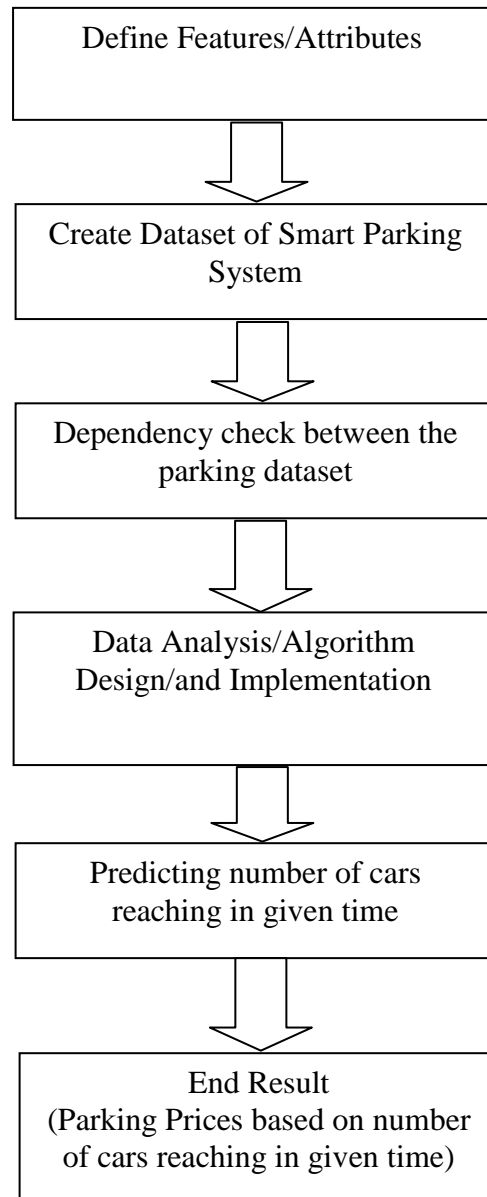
Define Features/Attributes

Create Dataset of Smart Parking System

Dependency check between the parking dataset

Data Analysis/Algorithm Design/and Implementation

Predicting number of cars reaching in given time

End Result
(Parking Prices based on number of cars reaching in given time)